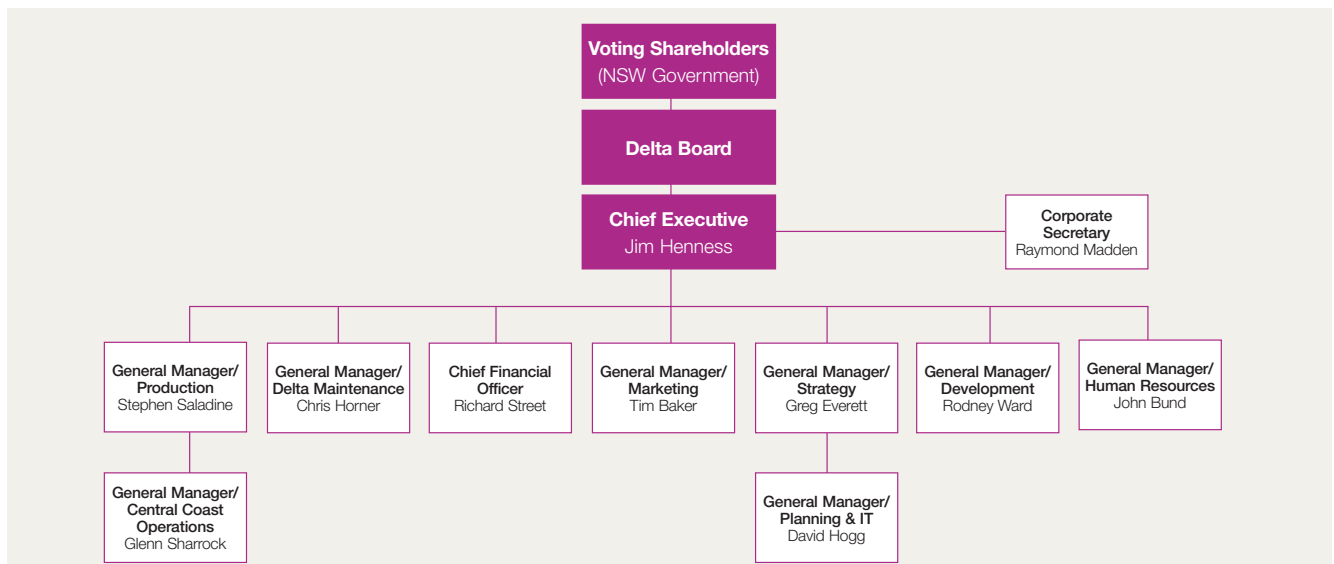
Voting Shareholders
(NSW Government)

Delta Board

Chief Executive
Jim Henness

Corporate Secretary
Raymond Madden

General Manager/ Production
Stephen Saladine

General Manager/ Delta Maintenance
Chris Horner

Chief Financial Officer
Richard Street

General Manager/ Marketing
Tim Baker

General Manager/ Strategy
Greg Everett

General Manager/ Development
Rodney Ward

General Manager/ Human Resources
John Bund

General Manager/ Central Coast Operations
Glenn Sharrock

General Manager/ Planning & IT
David Hogg